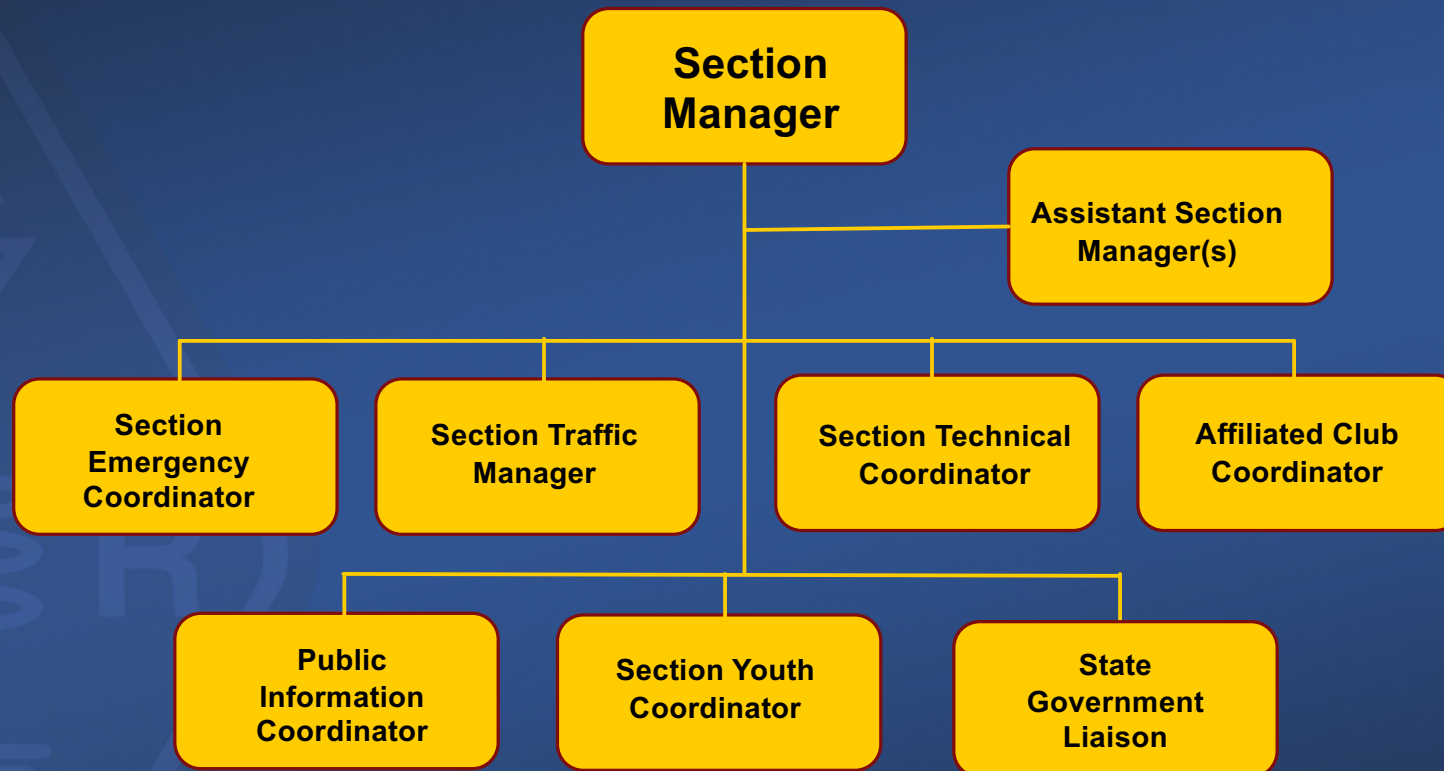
Section Manager

Assistant Section Manager(s)

Section Emergency Coordinator

Section Traffic Manager

Section Technical Coordinator

Affiliated Club Coordinator

Public Information Coordinator

Section Youth Coordinator

State Government Liaison